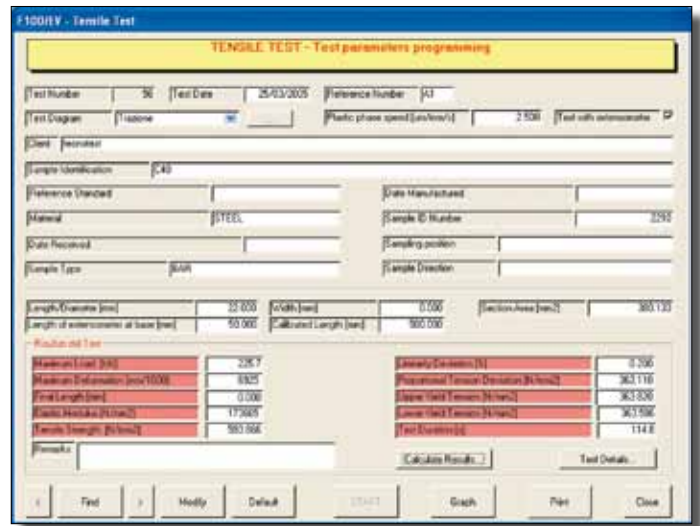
F100/EV - Tensile Test

TENSILE TEST - Test parameters programming

Test Number 56 Test Date 25/03/2005 Reference Number AJ

Test Diagram Trazione ... Plastic phase speed [um/mm/s] 2.500 Test with extensometer

Client Tecnotest

Sample Identification C40

Reference Standard

Date Manufactured

Material STEEL

Sample ID Number 2292

Date Received

Sampling position

Sample Type BAR

Sample Direction

Length/Diameter [mm] 22.600 Width [mm] 0.000 Section Area [mm2] 380.133

Length of extensometer at base [mm] 50.000 Calibrated Length [mm] 500.000

Results old Test

Maximum Load [kN] 225.7

Maximum Deformation [mm/1000] 6925

Final Length [mm] 0.000

Elastic Modulus [N/mm2] 173665

Tensile Strength [N/mm2] 593.866

Linearity Deviation [%] 0.200

Proportional Tension Deviation [N/mm2] 363.118

Upper Yield Tension [N/mm2] 363.626

Lower Yield Tension [N/mm2] 363.596

Test Duration [s] 114.8

Remarks

Calculate Results... Test Details...

< Find > Modify Default START Graph Print Close